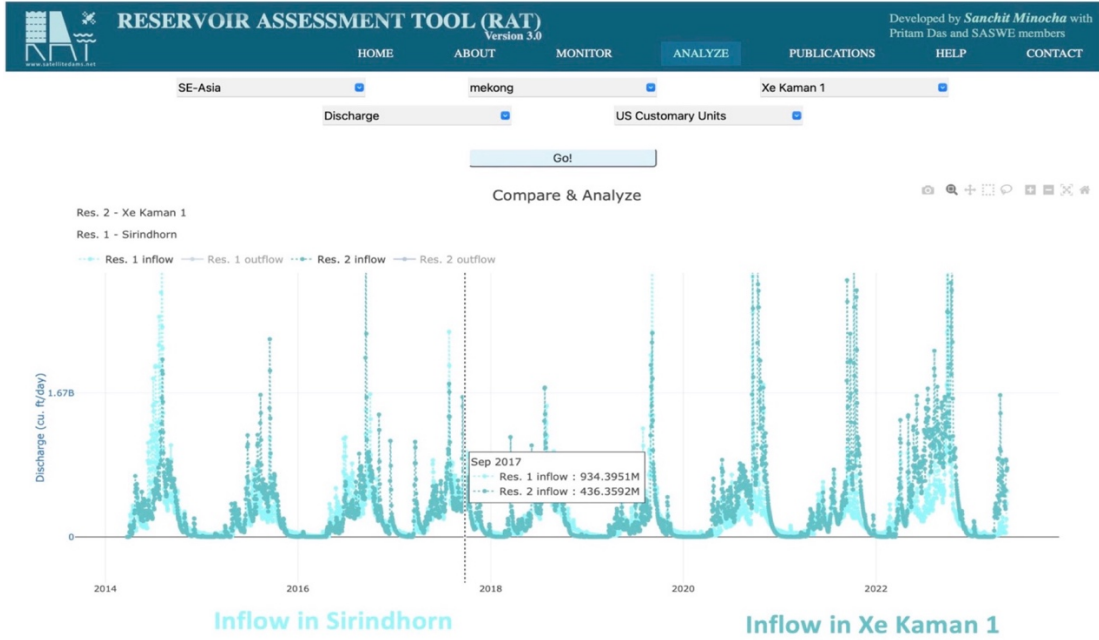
RAT
www.satellitedams.net

RESERVOIR ASSESSMENT TOOL (RAT)
Version 3.0

Developed by Sanchit Minocha with Pritam Das and SASWE members

HOME ABOUT MONITOR ANALYZE PUBLICATIONS HELP CONTACT

SE-Asia
mekong
Xe Kaman 1
Discharge
US Customary Units

Go!

Compare & Analyze

Res. 2 - Xe Kaman 1
Res. 1 - Sirindhorn

Res. 1 inflow Res. 1 outflow Res. 2 inflow Res. 2 outflow

Discharge (cu. ft/day)

1.67B
0

Sep 2017
Res. 1 inflow : 934.3951M
Res. 2 inflow : 436.3592M

2014 2016 2018 2020 2022

Inflow in Sirindhorn

Inflow in Xe Kaman 1